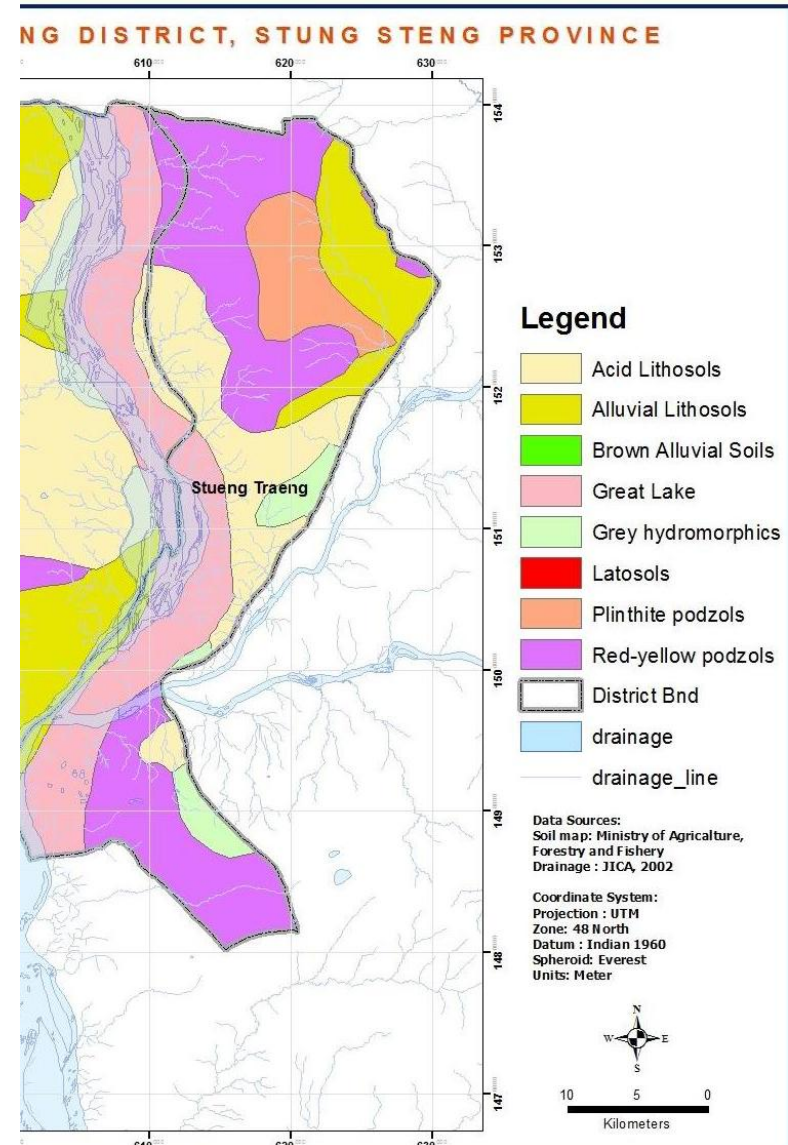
NG DISTRICT, STUNG STENG PROVINCE

610 620 630

154
153
152
151
150
149
148
147

Stueng Traeng

Legend
Acid Lithosols
Alluvial Lithosols
Brown Alluvial Soils
Great Lake
Grey hydromorphics
Latosols
Plinthite podzols
Red-yellow podzols
District Bnd
drainage
drainage_line

Data Sources:
Soil map: Ministry of Agriculture, Forestry and Fishery
Drainage : JICA, 2002

Coordinate System:
Projection : UTM
Zone: 48 North
Datum : Indian 1960
Spheroid: Everest
Units: Meter

N
W E
S

10 5 0
Kilometers

610 620 630